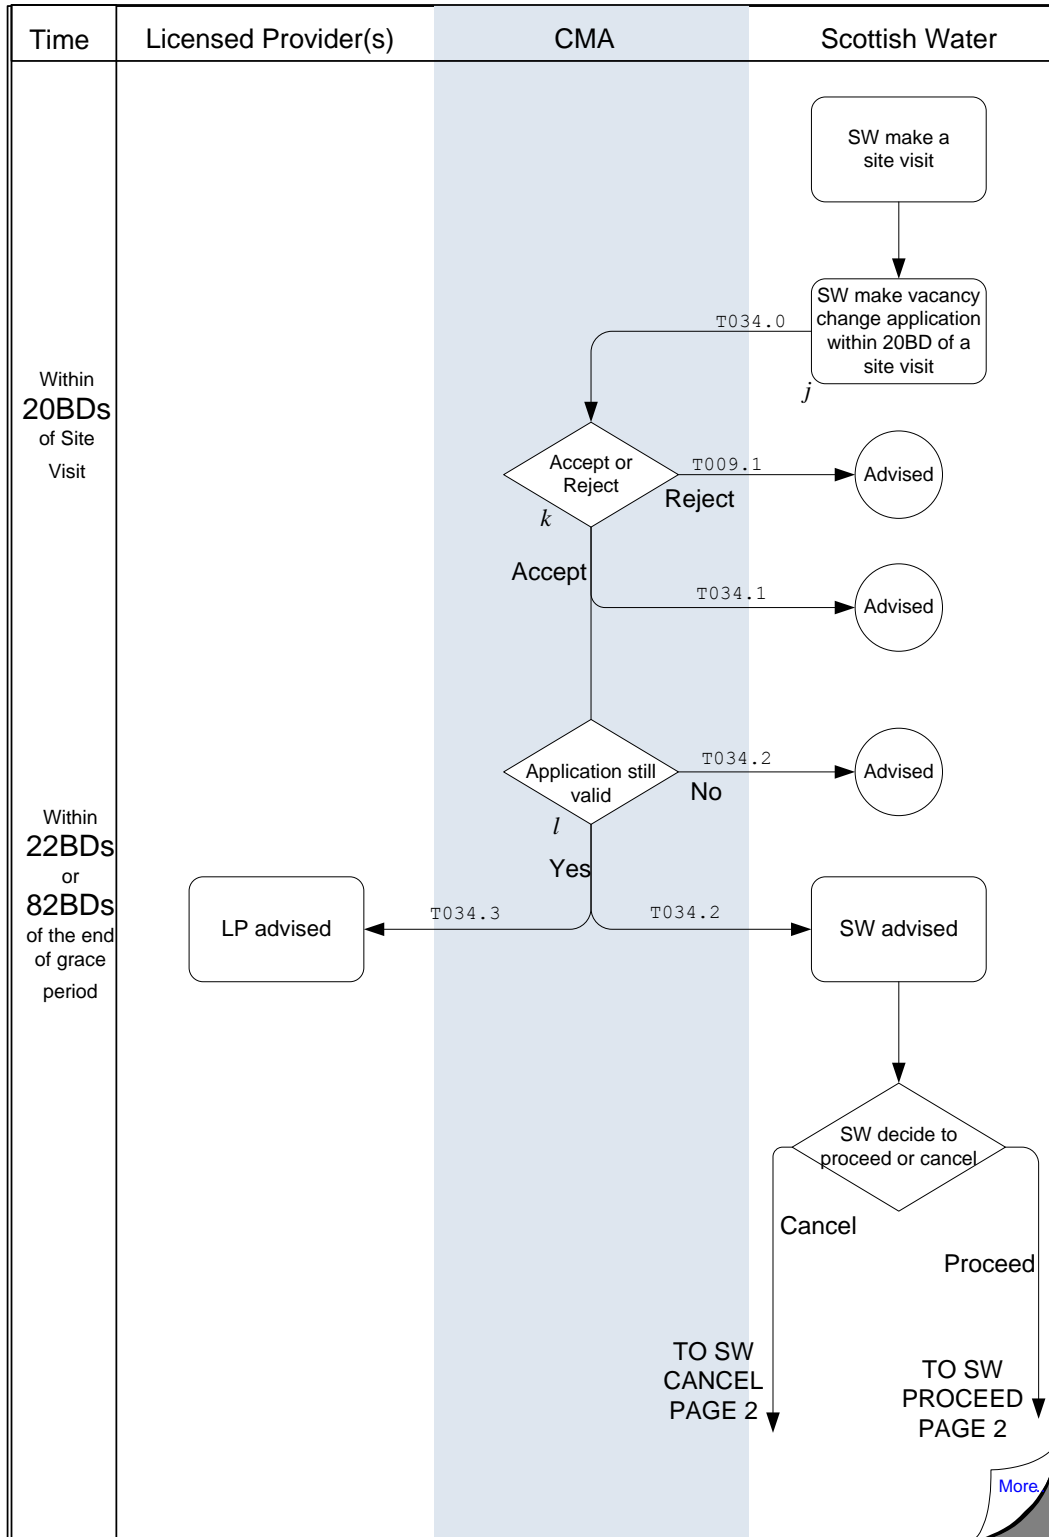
| Time | Licensed Provider(s) | CMA | Scottish Water |
|---|---|---|---|

SW make a site visit

SW make vacancy change application within 20BD of a site visit

j

T034.0

Within 20BDs of Site Visit

Accept or Reject

k

T009.1

Reject

Advised

Accept

T034.1

Advised

Application still valid

l

T034.2

No

Advised

Within 22BDs or 82BDs of the end of grace period

Yes

LP advised

T034.3

T034.2

SW advised

SW decide to proceed or cancel

Cancel

Proceed

TO SW CANCEL PAGE 2

TO SW PROCEED PAGE 2

More